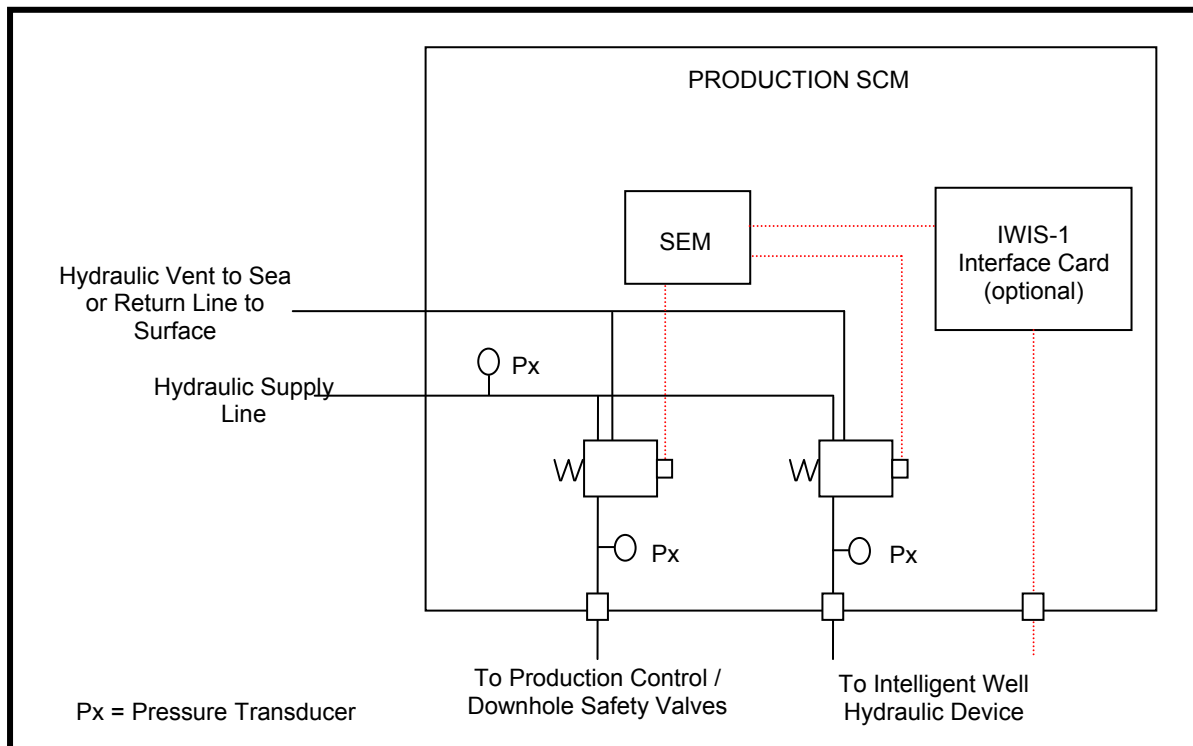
PRODUCTION SCM

SEM

IWIS-1 Interface Card (optional)

Hydraulic Vent to Sea or Return Line to Surface

Px

Hydraulic Supply Line

W

W

Px

Px

To Production Control / Downhole Safety Valves

To Intelligent Well Hydraulic Device

Px = Pressure Transducer